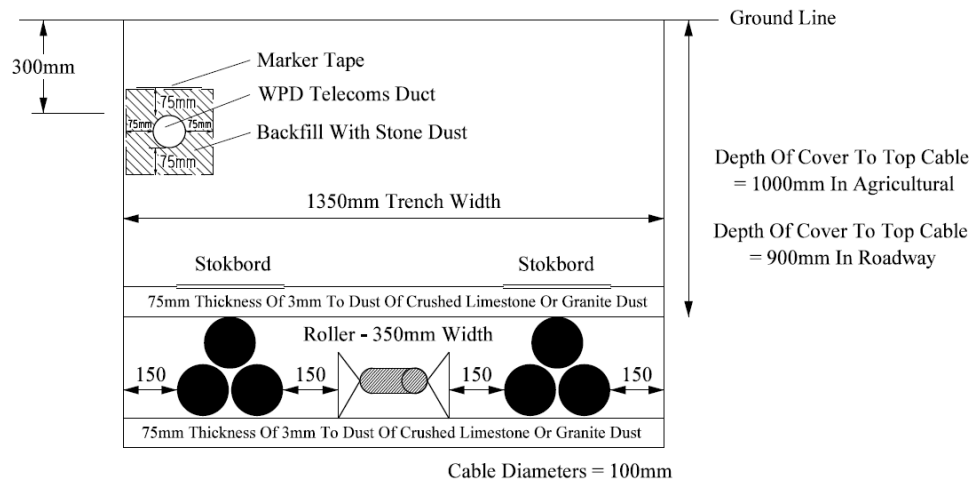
Ground Line

300mm

Marker Tape

WPD Telecoms Duct

Backfill With Stone Dust

75mm

75mm

75mm

75mm

Depth Of Cover To Top Cable = 1000mm In Agricultural

Depth Of Cover To Top Cable = 900mm In Roadway

1350mm Trench Width

Stokbord

Stokbord

75mm Thickness Of 3mm To Dust Of Crushed Limestone Or Granite Dust

Roller - 350mm Width

150

150

150

150

75mm Thickness Of 3mm To Dust Of Crushed Limestone Or Granite Dust

Cable Diameters = 100mm